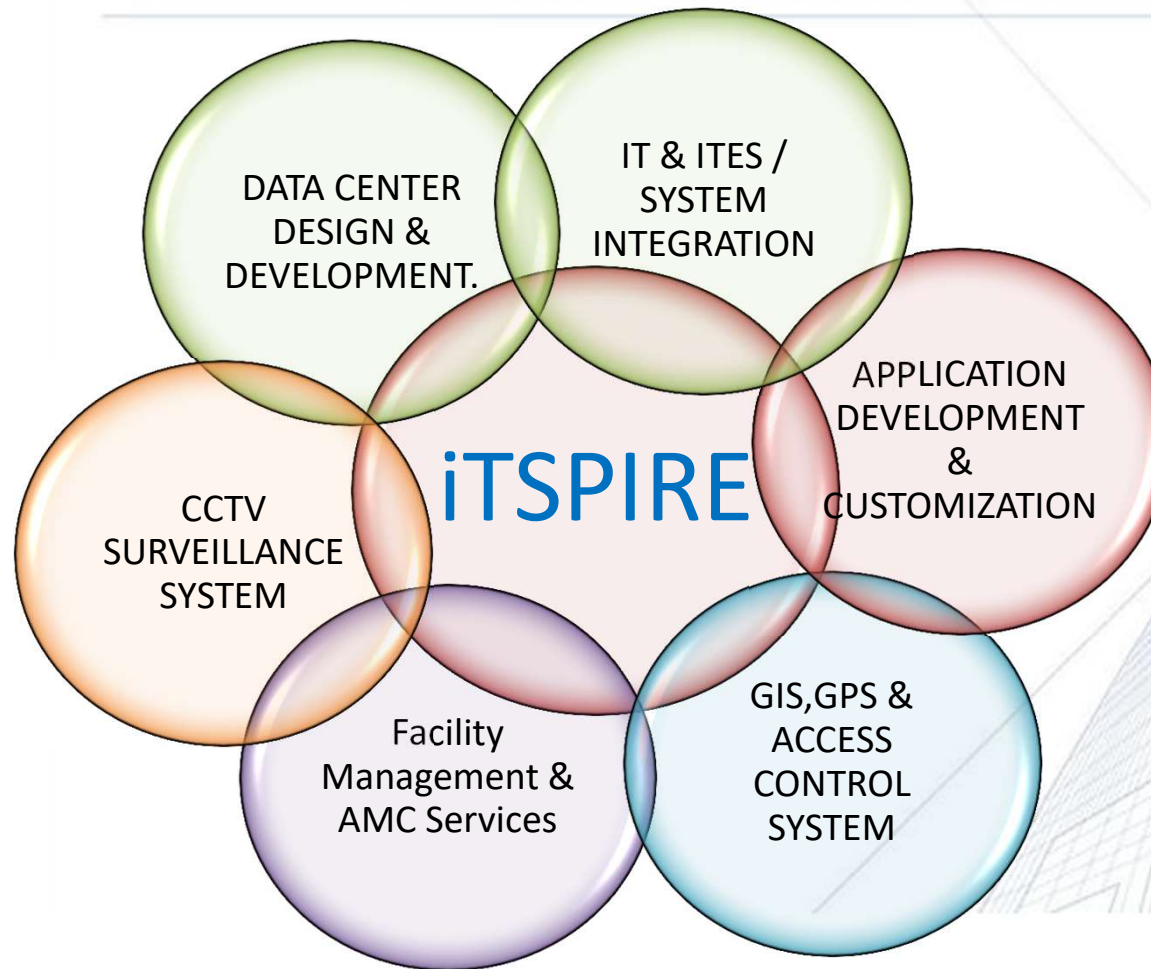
DATA CENTER DESIGN & DEVELOPMENT.

IT & ITES / SYSTEM INTEGRATION

APPLICATION DEVELOPMENT & CUSTOMIZATION

iTSPIRE

CCTV SURVEILLANCE SYSTEM

Facility Management & AMC Services

GIS,GPS & ACCESS CONTROL SYSTEM